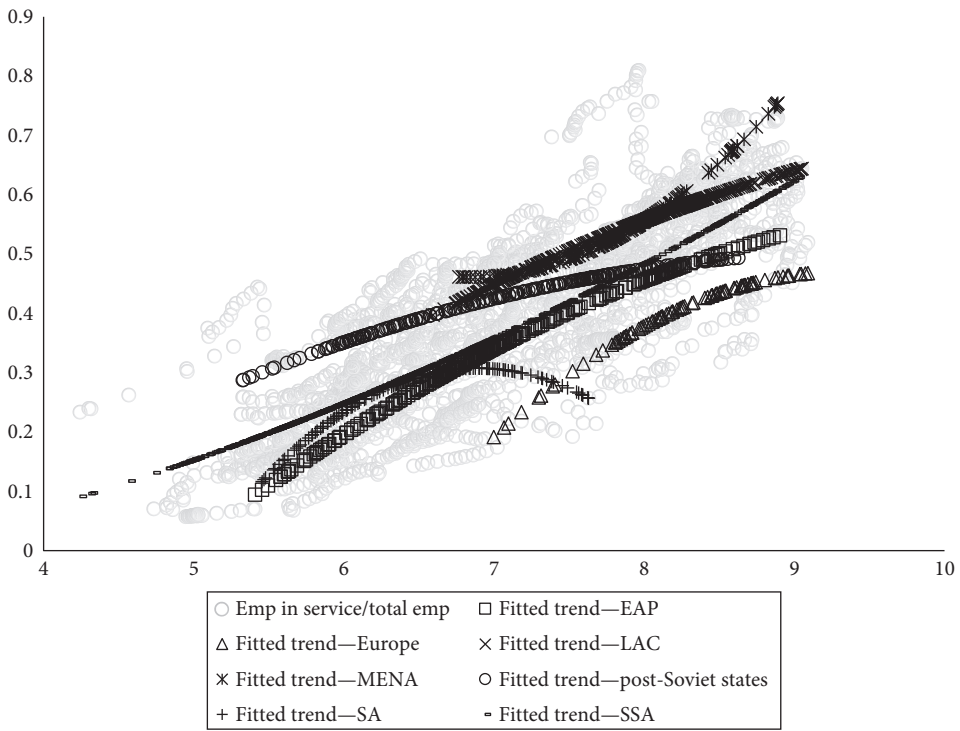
0.9
0.8
0.7
0.6
0.5
0.4
0.3
0.2
0.1
0
4
5
6
7
8
9
10

○ Emp in service/total emp
□ Fitted trend—EAP
△ Fitted trend—Europe
× Fitted trend—LAC
⋇ Fitted trend—MENA
○ Fitted trend—post-Soviet states
+ Fitted trend—SA
- Fitted trend—SSA